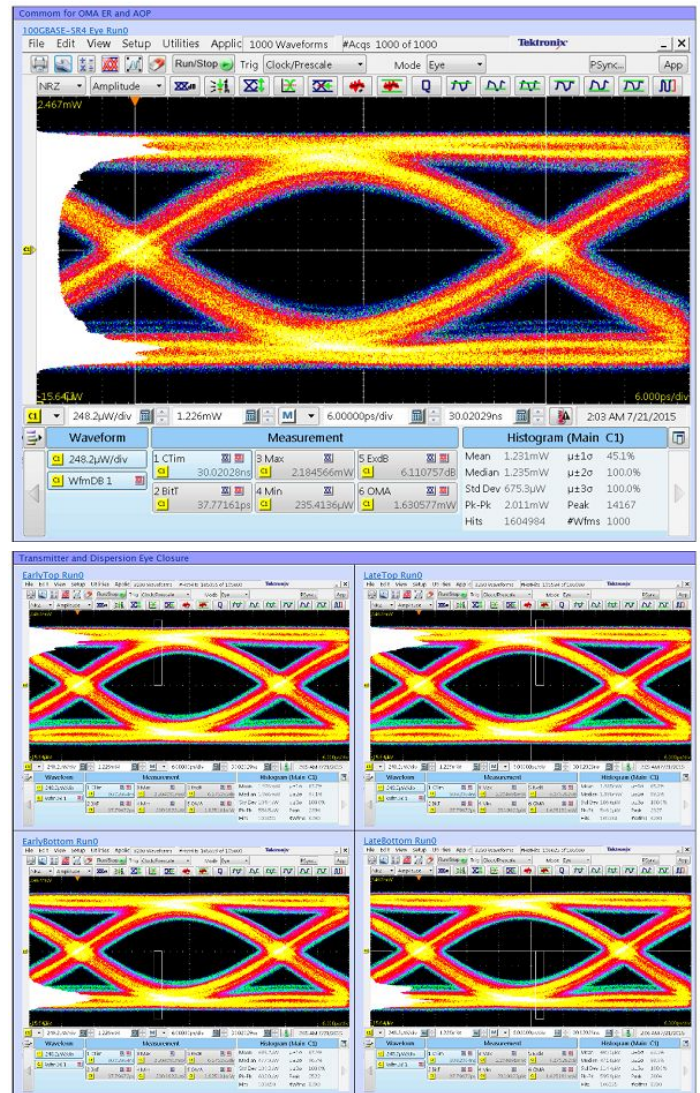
Commom for OMA ER and AOP

100GBASE-SR4 Eye Run0

File Edit View Setup Utilities Applic 1000 Waveforms #Acqs 1000 of 1000 Tektronix

Run/Stop Trig Clock/Prescale Mode Eye PSync... App

NRZ Amplitude

2.467mW

-15.64μW

6.000ps/div

C1 248.2μW/div 1.226mW M 6.00000ps/div 30.02029ns 2:03 AM 7/21/2015

| Waveform | Measurement | | | Histogram (Main C1) | | | |
|---|---|---|---|---|---|---|---|
| C1 248.2μW/div | 1 CTim 30.02028ns | 3 Max 2.184566mW | 5 ExdB 6.110757dB | Mean 1.231mW | μ±1σ 45.1% | | |
| C1 WfmDB 1 | 2 BitT 37.77161ps | 4 Min 235.4136μW | 6 OMA 1.630577mW | Median 1.235mW | μ±2σ 100.0% | | |
| | | | | Std Dev 675.3μW | μ±3σ 100.0% | | |
| | | | | Pk-Pk 2.011mW | Peak 14167 | | |
| | | | | Hits 1604984 | #Wfms 1000 | | |

Transmitter and Dispersion Eye Closure

EarlyTop Run0

LateTop Run0

EarlyBottom Run0

LateBottom Run0